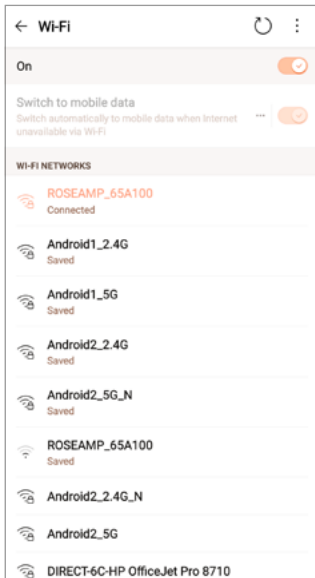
← Wi-Fi

On

Switch to mobile data
Switch automatically to mobile data when Internet unavailable via Wi-Fi

WI-FI NETWORKS

ROSEAMP_65A100
Connected

Android1_2.4G
Saved

Android1_5G
Saved

Android2_2.4G
Saved

Android2_5G_N
Saved

ROSEAMP_65A100
Saved

Android2_2.4G_N

Android2_5G

DIRECT-6C-HP OfficeJet Pro 8710